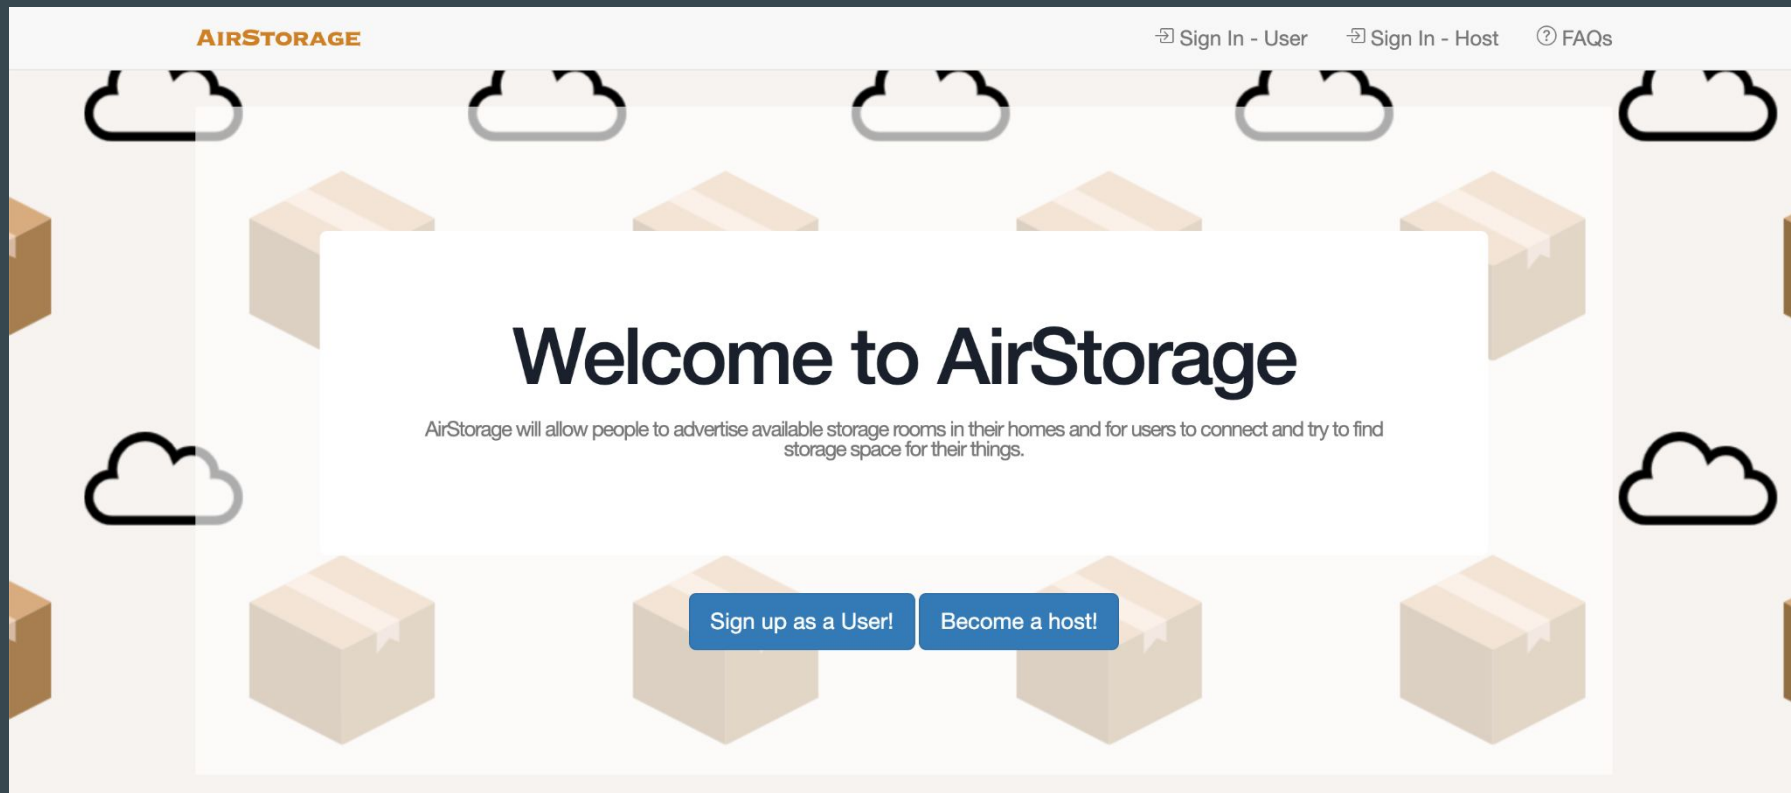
AIRSTORAGE

Sign In - User Sign In - Host FAQs

Welcome to AirStorage

AirStorage will allow people to advertise available storage rooms in their homes and for users to connect and try to find storage space for their things.

Sign up as a User! Become a host!